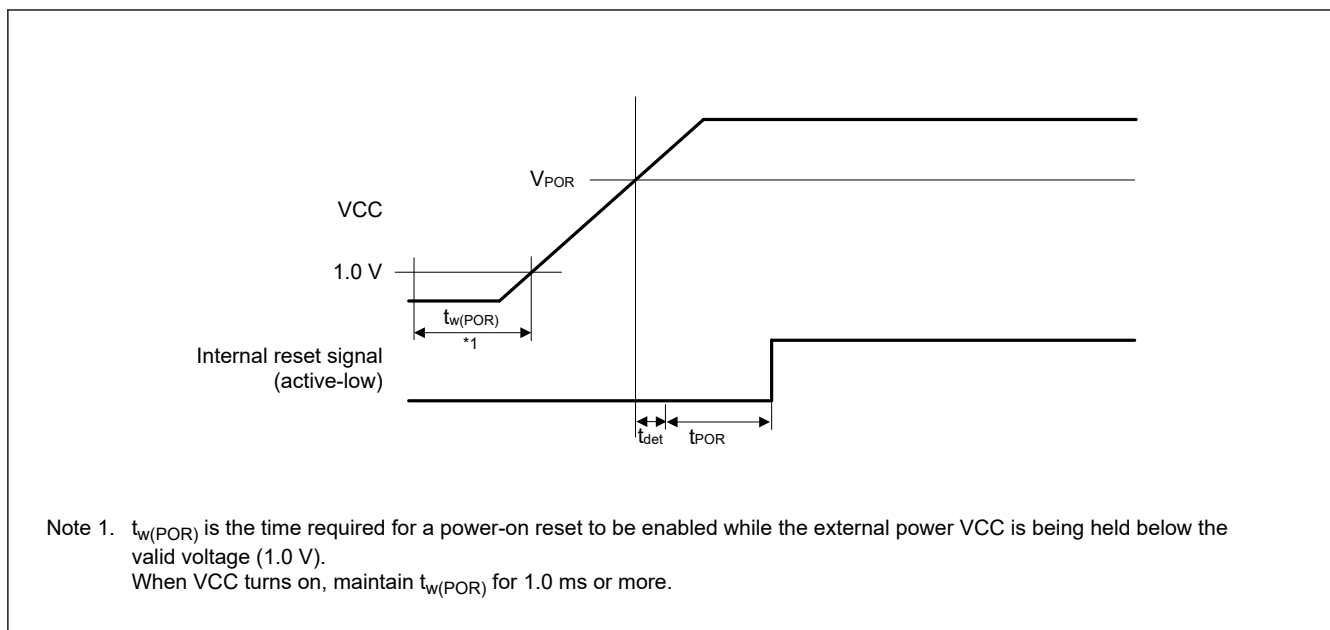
$V_{POR}$

VCC

1.0 V

$t_{w(POR)}$

*1

Internal reset signal (active-low)

$t_{det}$

$t_{POR}$

Note 1. $t_{w(POR)}$ is the time required for a power-on reset to be enabled while the external power VCC is being held below the valid voltage (1.0 V).
When VCC turns on, maintain $t_{w(POR)}$ for 1.0 ms or more.